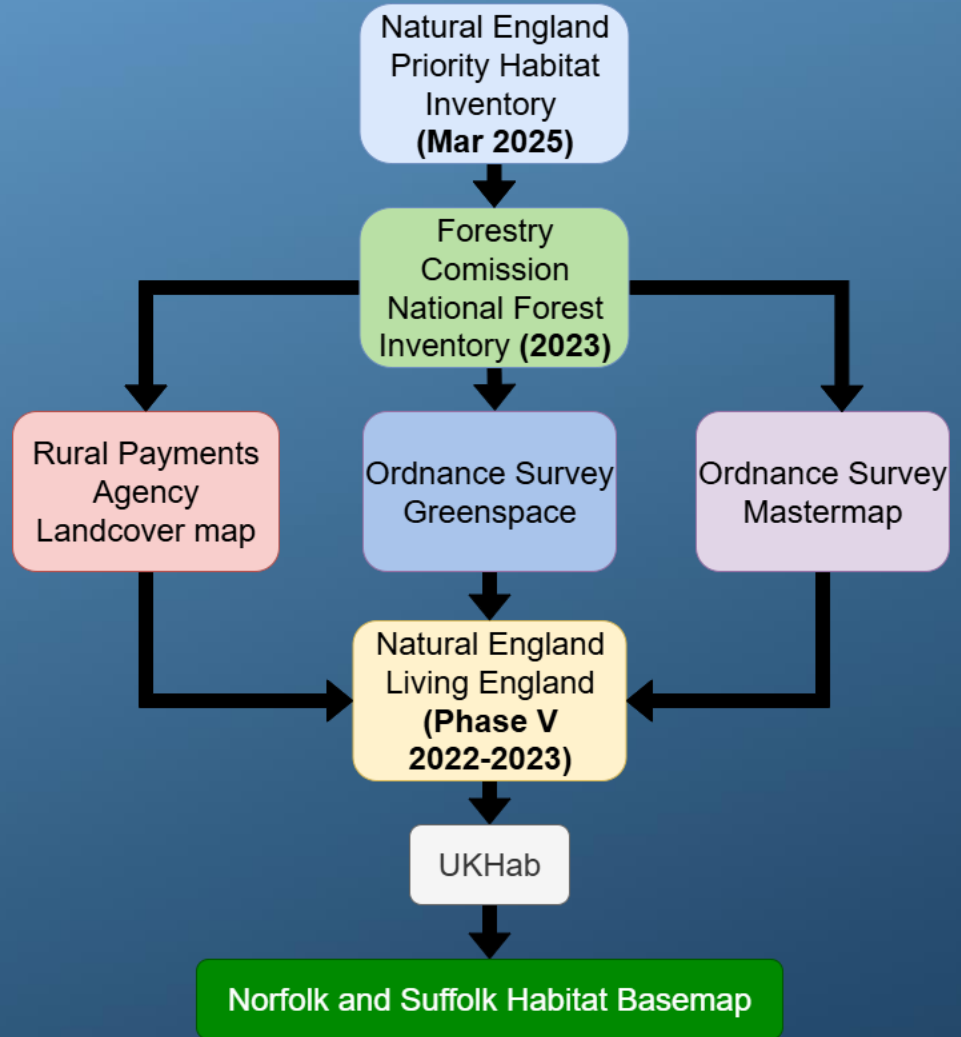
Natural England Priority Habitat Inventory (Mar 2025)

Forestry Comission National Forest Inventory (2023)

Rural Payments Agency Landcover map

Ordnance Survey Greenspace

Ordnance Survey Mastermap

Natural England Living England (Phase V 2022-2023)

UKHab

Norfolk and Suffolk Habitat Basemap